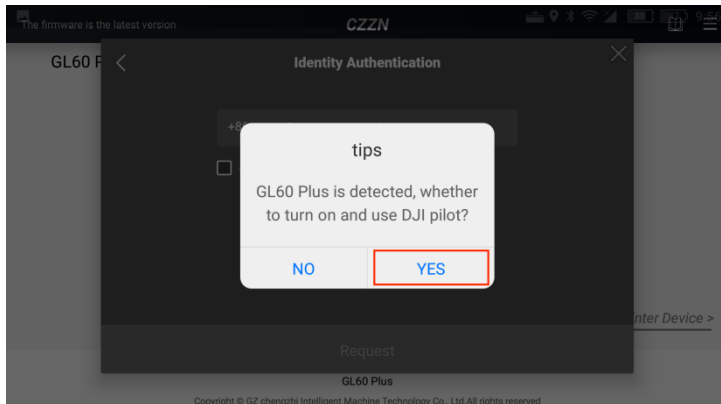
The firmware is the latest version
CZZN
9:5
GL60 P
Identity Authentication
+8
tips
GL60 Plus is detected, whether to turn on and use DJI pilot?
NO
YES
nter Device >
Request
GL60 Plus
Copyright © GZ chengzhi Intelligent Machine Technology Co., Ltd All rights reserved